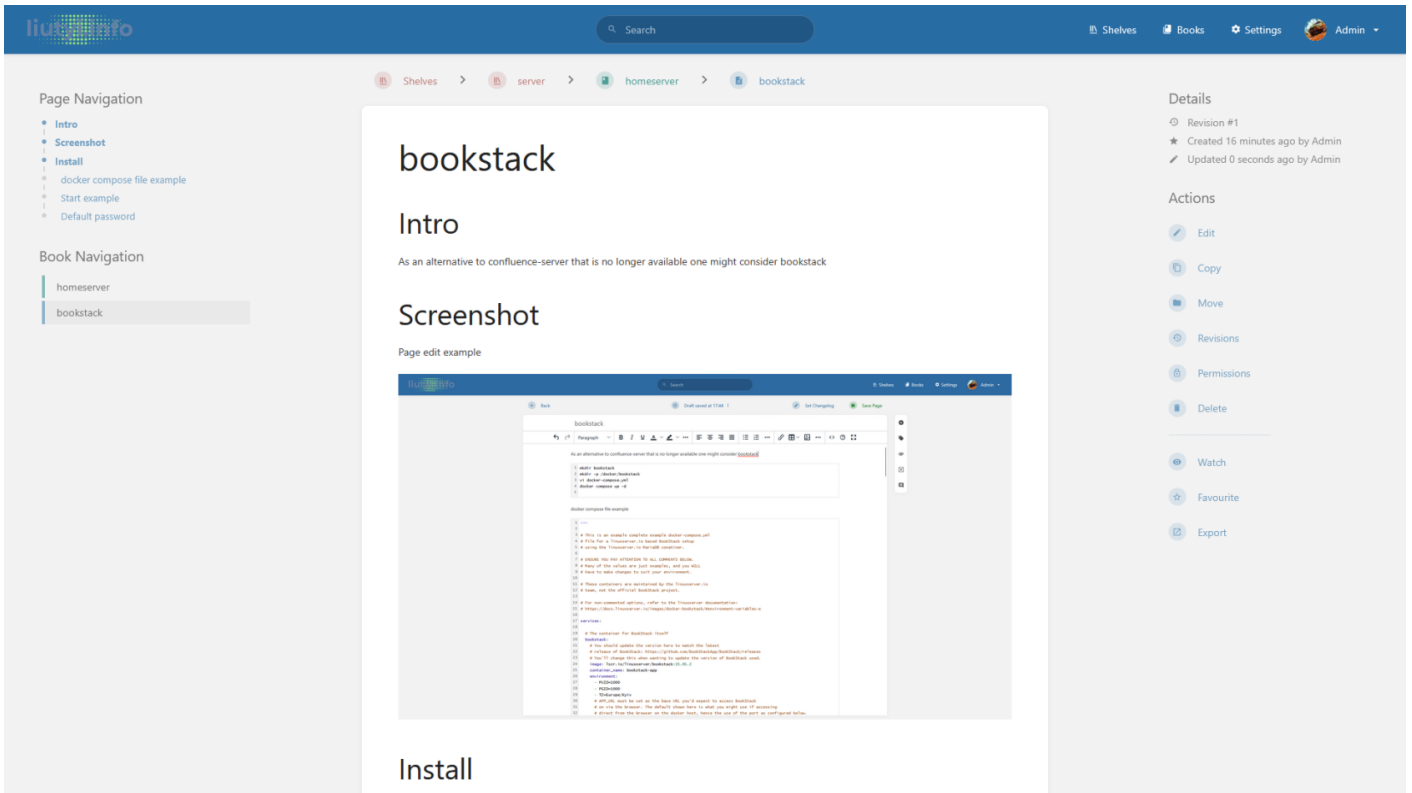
liu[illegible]nfo

Search

Shelves Books Settings Admin

Page Navigation
Intro
Screenshot
Install
docker compose file example
Start example
Default password

Book Navigation
homeserver
bookstack

Shelves > server > homeserver > bookstack

bookstack

Intro

As an alternative to confluence-server that is no longer available one might consider bookstack

Screenshot

Page edit example

liu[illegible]nfo Search Shelves Books Settings Admin

Back Draft saved at 17:44 Set Changelog Save Page

bookstack

Paragraph

As an alternative to confluence-server that is no longer available one might consider bookstack

docker compose file example

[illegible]

Install

Details
Revision #1
Created 16 minutes ago by Admin
Updated 0 seconds ago by Admin

Actions
Edit
Copy
Move
Revisions
Permissions
Delete

Watch
Favourite
Export